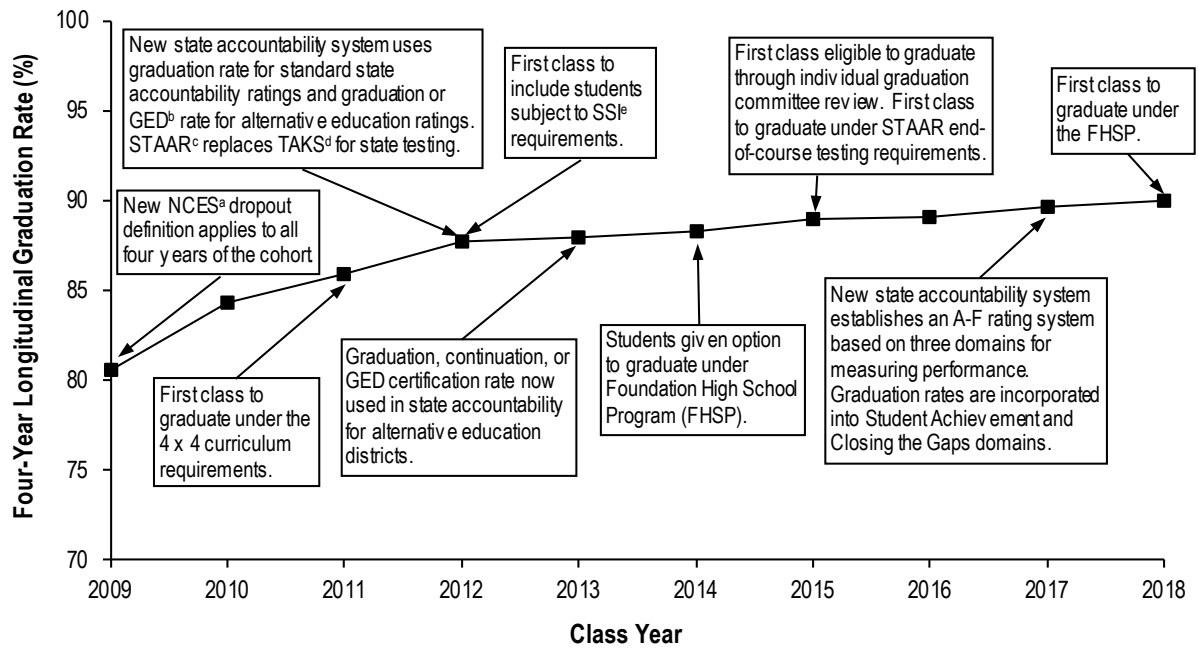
Four-Year Longitudinal Graduation Rate (%)

100
95
90
85
80
75
70

New state accountability system uses graduation rate for standard state accountability ratings and graduation or GED$^{b}$ rate for alternativ e education ratings. STAAR$^{c}$ replaces TAKS$^{d}$ for state testing.

First class to include students subject to SSI$^{e}$ requirements.

First class eligible to graduate through indiv idual graduation committee rev iew. First class to graduate under STAAR end-of-course testing requirements.

First class to graduate under the FHSP.

New NCES$^{a}$ dropout definition applies to all four y ears of the cohort

New state accountability system establishes an A-F rating system based on three domains for measuring performance. Graduation rates are incorporated into Student Achiev ement and Closing the Gaps domains.

First class to graduate under the 4 x 4 curriculum requirements.

Graduation, continuation, or GED certification rate now used in state accountability for alternativ e education districts.

Students giv en option to graduate under Foundation High School Program (FHSP).

2009 2010 2011 2012 2013 2014 2015 2016 2017 2018

Class Year